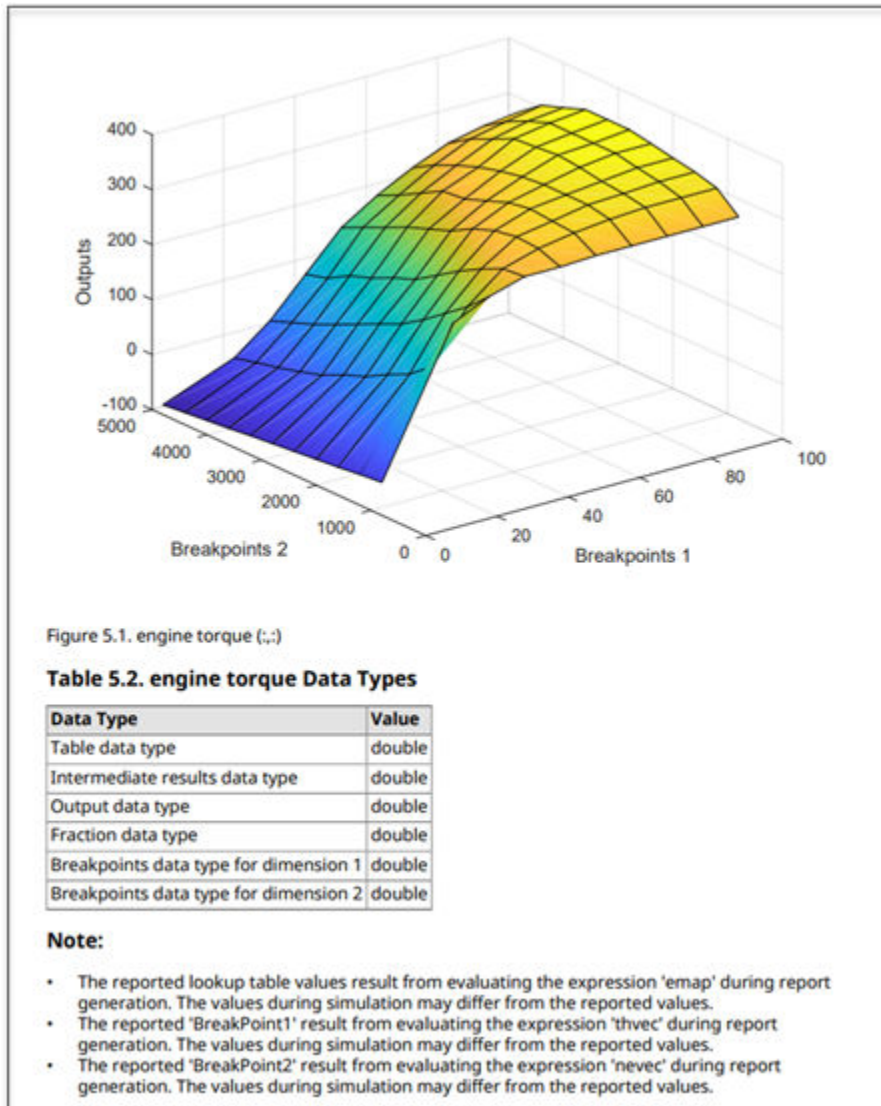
400
300
200
100
0
-100
Outputs
5000
4000
3000
2000
1000
0
Breakpoints 2
0
20
40
60
80
100
Breakpoints 1

Figure 5.1. engine torque (:,:)

**Table 5.2. engine torque Data Types**

| Data Type | Value |
|---|---|
| Table data type | double |
| Intermediate results data type | double |
| Output data type | double |
| Fraction data type | double |
| Breakpoints data type for dimension 1 | double |
| Breakpoints data type for dimension 2 | double |

**Note:**

- The reported lookup table values result from evaluating the expression 'emap' during report generation. The values during simulation may differ from the reported values.
- The reported 'BreakPoint1' result from evaluating the expression 'thvec' during report generation. The values during simulation may differ from the reported values.
- The reported 'BreakPoint2' result from evaluating the expression 'nevec' during report generation. The values during simulation may differ from the reported values.